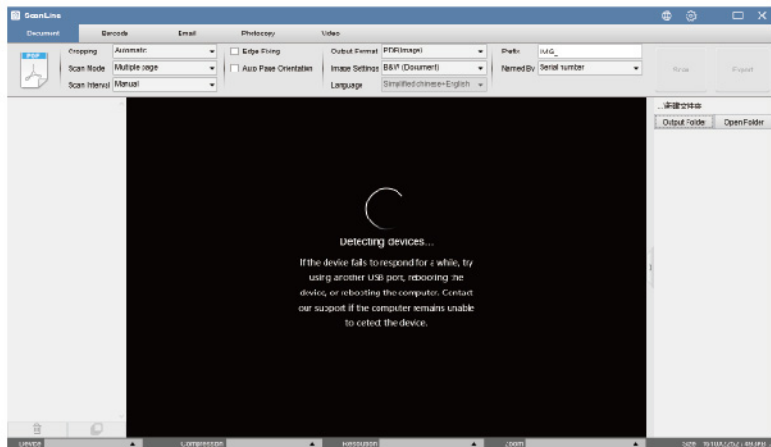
ScanLine

Document Barcode Email Photocopy Video

PDF

Cropping Automatic

Scan Mode Multiple page

Scan Interval Manual

Edge Fixing

Auto Page Orientation

Output Format PDF(Image)

Image Settings B&W (Document)

Language Simplified chinese+English

Prefix IMG_

Named By Serial number

Scan

Export

新建文件夹

Output Folder

Open Folder

Detecting devices...

If the device fails to respond for a while, try using another USB port, rebooting the device, or rebooting the computer. Contact our support if the computer remains unable to detect the device.

Device

Compression

Resolution

Zoom

Size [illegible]